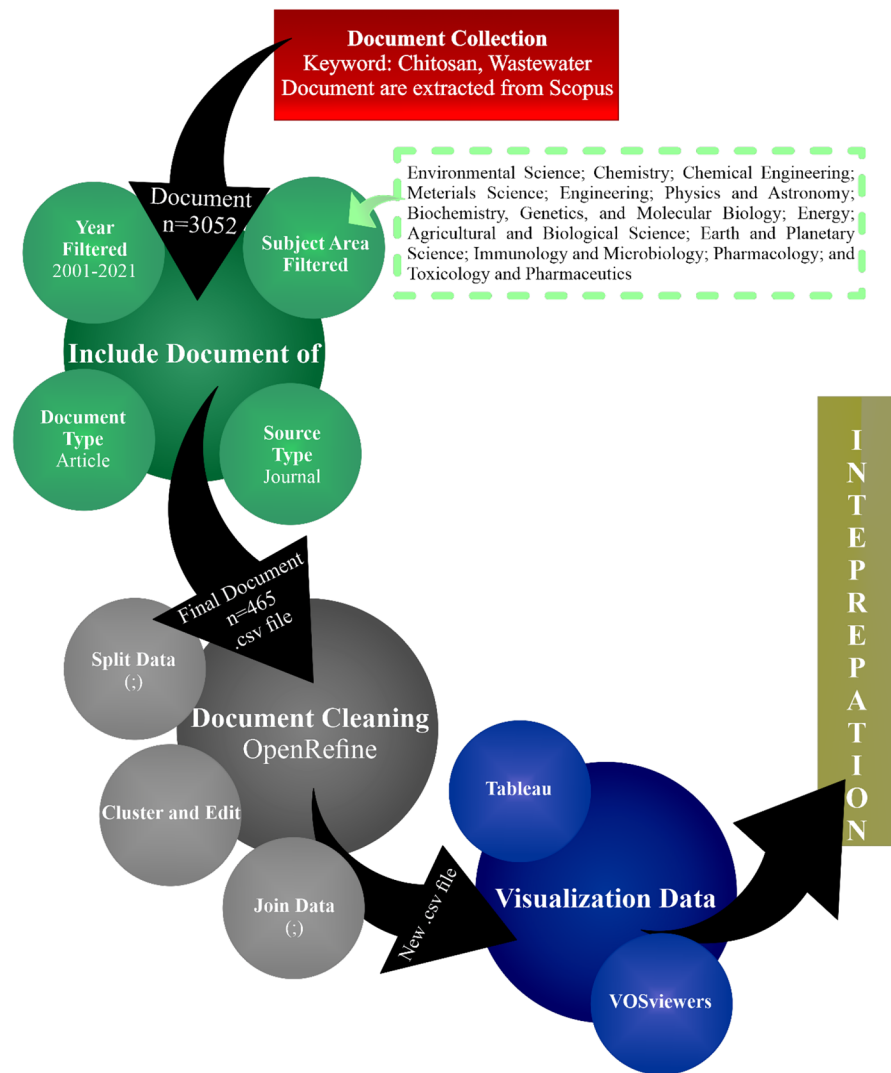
Document Collection
Keyword: Chitosan, Wastewater
Document are extracted from Scopus

Document
n=3052

Year Filtered
2001-2021

Subject Area Filtered

Environmental Science; Chemistry; Chemical Engineering; Meterials Science; Engineering; Physics and Astronomy; Biochemistry, Genetics, and Molecular Biology; Energy; Agricultural and Biological Science; Earth and Planetary Science; Immunology and Microbiology; Pharmacology; and Toxicology and Pharmaceutics

Include Document of

Document Type
Article

Source Type
Journal

INTEPREPATION

Final Document
n=465
.csv file

Split Data
(;)

Document Cleaning
OpenRefine

Cluster and Edit

Join Data
(;)

New .csv file

Tableau

Visualization Data

VOSviewers